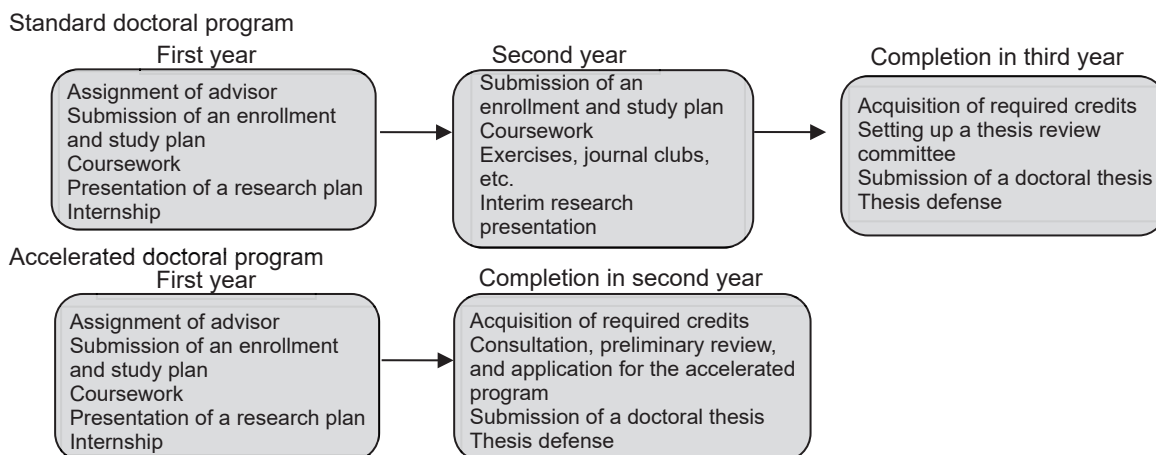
Standard doctoral program

First year

Assignment of advisor
Submission of an enrollment and study plan
Coursework
Presentation of a research plan
Internship

Second year

Submission of an enrollment and study plan
Coursework
Exercises, journal clubs, etc.
Interim research presentation

Completion in third year

Acquisition of required credits
Setting up a thesis review committee
Submission of a doctoral thesis
Thesis defense

Accelerated doctoral program

First year

Assignment of advisor
Submission of an enrollment and study plan
Coursework
Presentation of a research plan
Internship

Completion in second year

Acquisition of required credits
Consultation, preliminary review, and application for the accelerated program
Submission of a doctoral thesis
Thesis defense